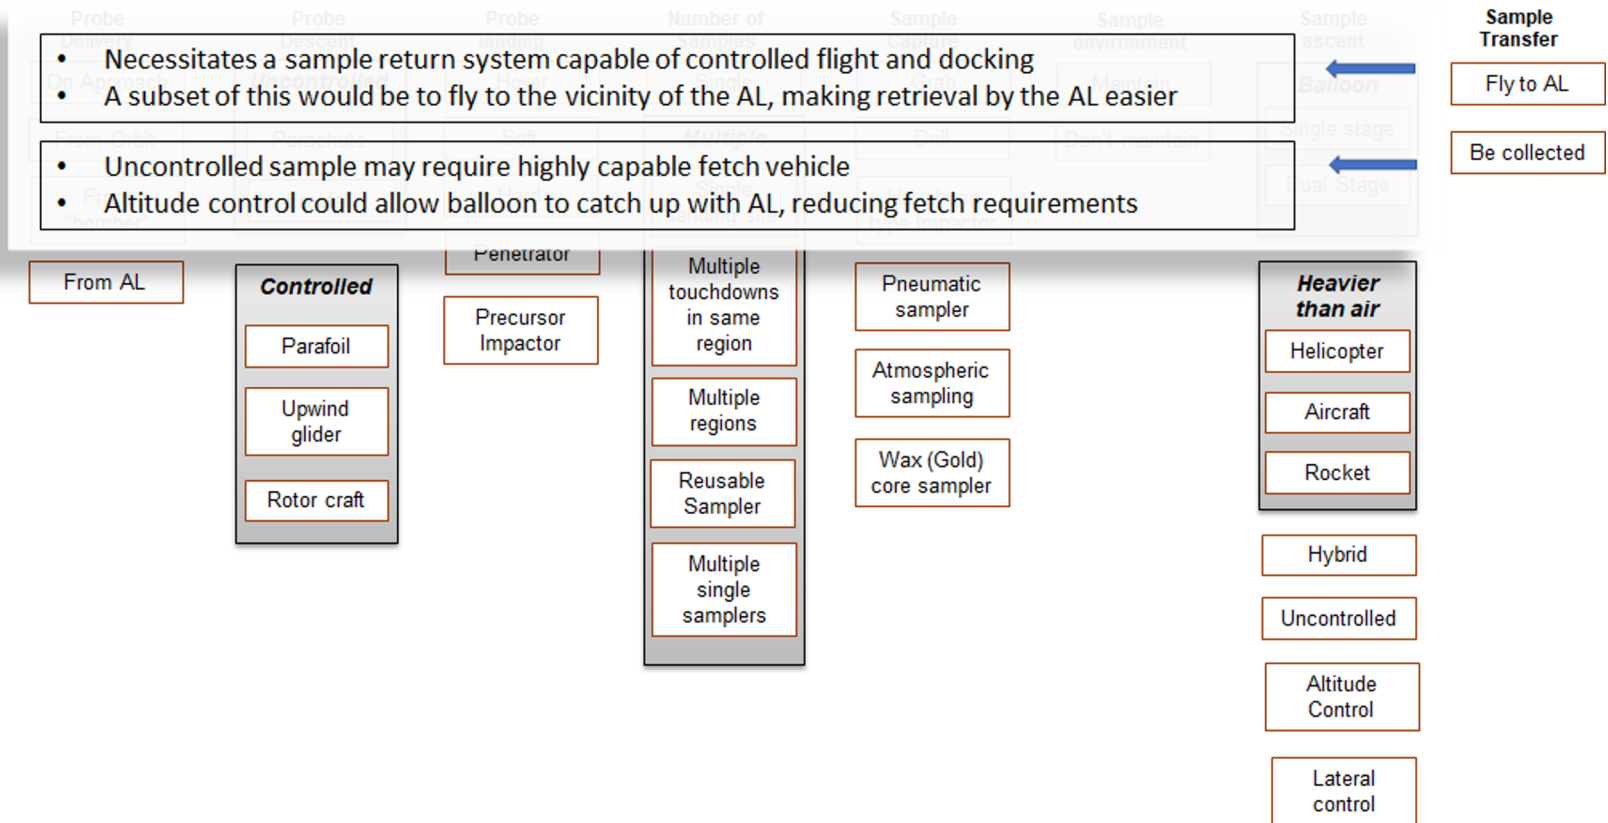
Sample Transfer

Fly to AL

Be collected

• Necessitates a sample return system capable of controlled flight and docking
• A subset of this would be to fly to the vicinity of the AL, making retrieval by the AL easier

• Uncontrolled sample may require highly capable fetch vehicle
• Altitude control could allow balloon to catch up with AL, reducing fetch requirements

From AL

Controlled

Parafoil

Upwind glider

Rotor craft

Penetrator

Precursor Impactor

Multiple touchdowns in same region

Multiple regions

Reusable Sampler

Multiple single samplers

Pneumatic sampler

Atmospheric sampling

Wax (Gold) core sampler

Heavier than air

Helicopter

Aircraft

Rocket

Hybrid

Uncontrolled

Altitude Control

Lateral control